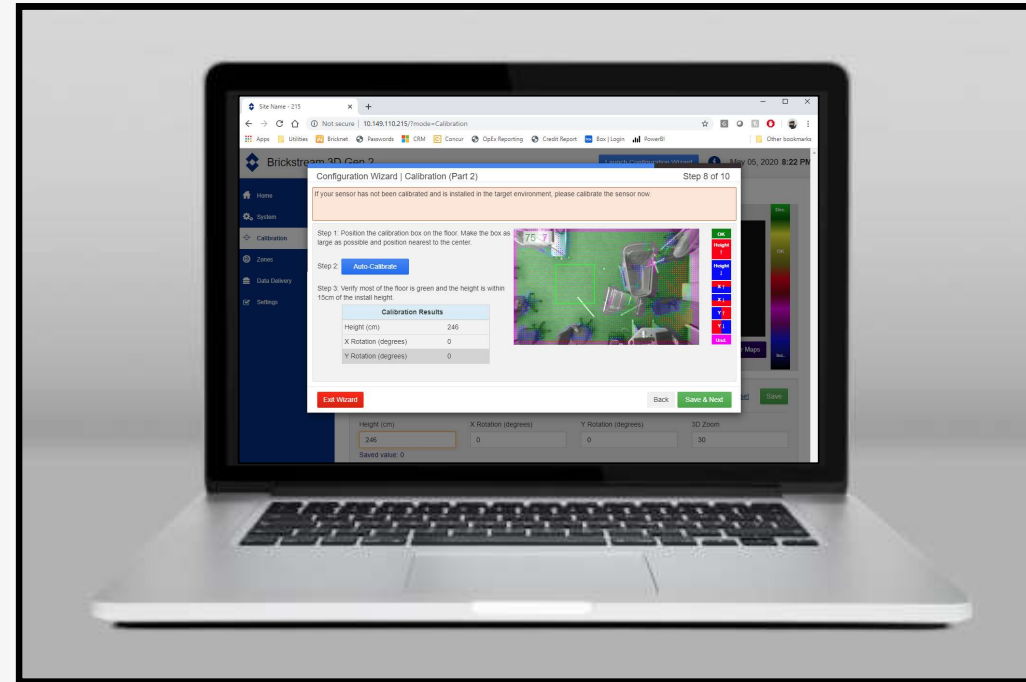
Site Name - 215
×
+
Not secure | 10.149.110.215/?mode=Calibration
Apps Utilities Bricknet Passwords CRM Concur OpEx Reporting Credit Report Box | Login PowerBI
Other bookmarks
Brickstream 3D Gen 2
Launch Configuration Wizard
May 05, 2020 8:22 PM
Home
System
Calibration
Zones
Data Delivery
Settings
Configuration Wizard | Calibration (Part 2)
Step 8 of 10
If your sensor has not been calibrated and is installed in the target environment, please calibrate the sensor now.
Step 1: Position the calibration box on the floor. Make the box as large as possible and position nearest to the center.
Step 2: Auto-Calibrate
Step 3: Verify most of the floor is green and the height is within 15cm of the install height.

| Calibration Results | |
|---|---|
| Height (cm) | 246 |
| X Rotation (degrees) | 0 |
| Y Rotation (degrees) | 0 |

75 7
OK
Height ↑
Height ↓
X ↑
X ↓
Y ↑
Y ↓
Unst.
Maps
Exit Wizard
Back
Save & Next
Save
Height (cm)
246
Saved value: 0
X Rotation (degrees)
0
Y Rotation (degrees)
0
3D Zoom
30